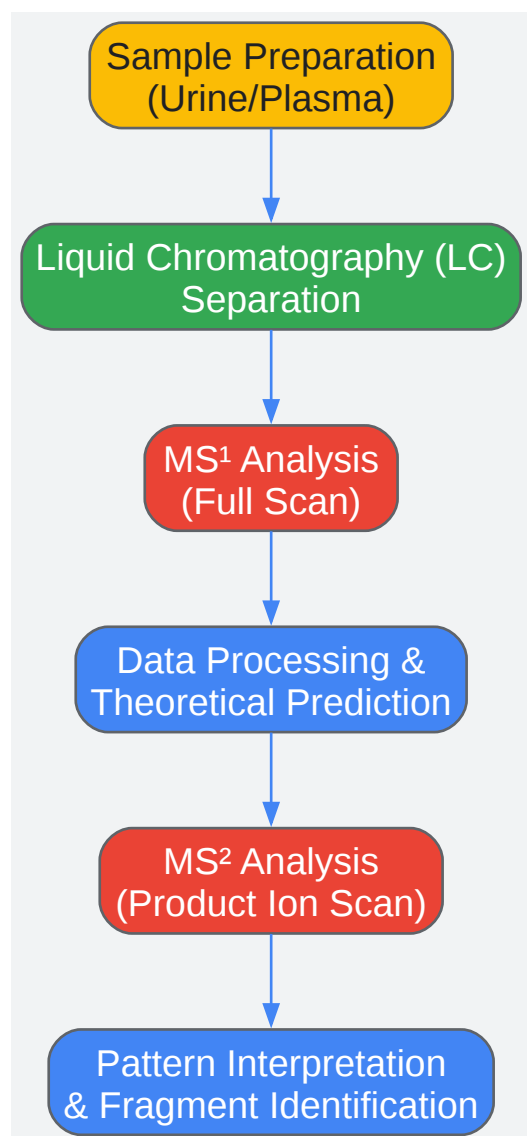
Sample Preparation (Urine/Plasma)

Liquid Chromatography (LC) Separation

MS¹ Analysis (Full Scan)

Data Processing & Theoretical Prediction

MS² Analysis (Product Ion Scan)

Pattern Interpretation & Fragment Identification